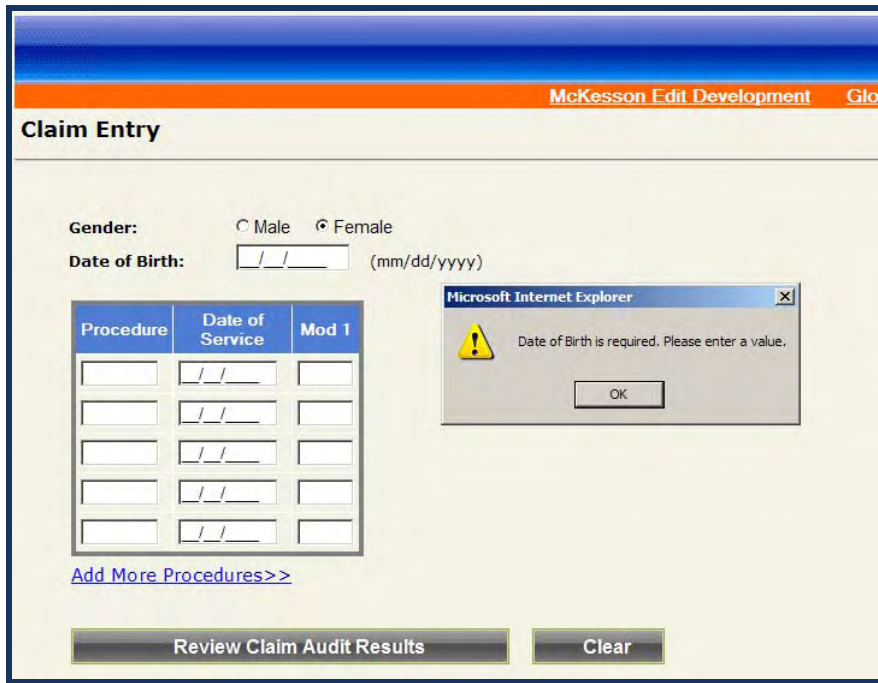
McKesson Edit Development Glo

Claim Entry

Gender: Male Female

Date of Birth: __/__/____ (mm/dd/yyyy)

| Procedure | Date of Service | Mod 1 |
|---|---|---|
| | __/__/____ | |
| | __/__/____ | |
| | __/__/____ | |
| | __/__/____ | |
| | __/__/____ | |

Add More Procedures>>

Microsoft Internet Explorer

Date of Birth is required. Please enter a value.

OK

Review Claim Audit Results

Clear